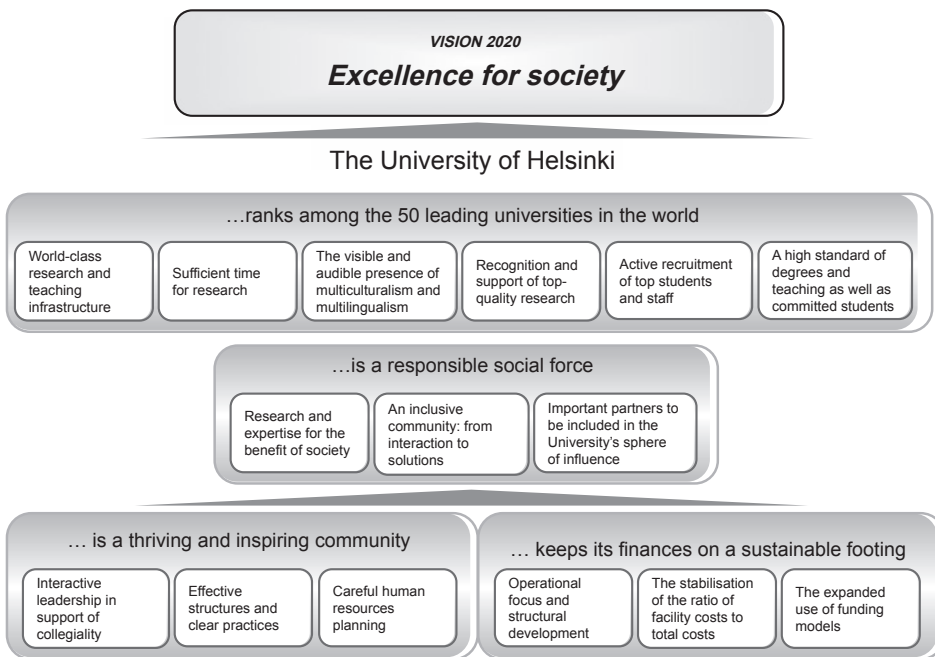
VISION 2020
Excellence for society

The University of Helsinki

…ranks among the 50 leading universities in the world

World-class research and teaching infrastructure

Sufficient time for research

The visible and audible presence of multiculturalism and multilingualism

Recognition and support of top-quality research

Active recruitment of top students and staff

A high standard of degrees and teaching as well as committed students

…is a responsible social force

Research and expertise for the benefit of society

An inclusive community: from interaction to solutions

Important partners to be included in the University's sphere of influence

… is a thriving and inspiring community

Interactive leadership in support of collegiality

Effective structures and clear practices

Careful human resources planning

… keeps its finances on a sustainable footing

Operational focus and structural development

The stabilisation of the ratio of facility costs to total costs

The expanded use of funding models